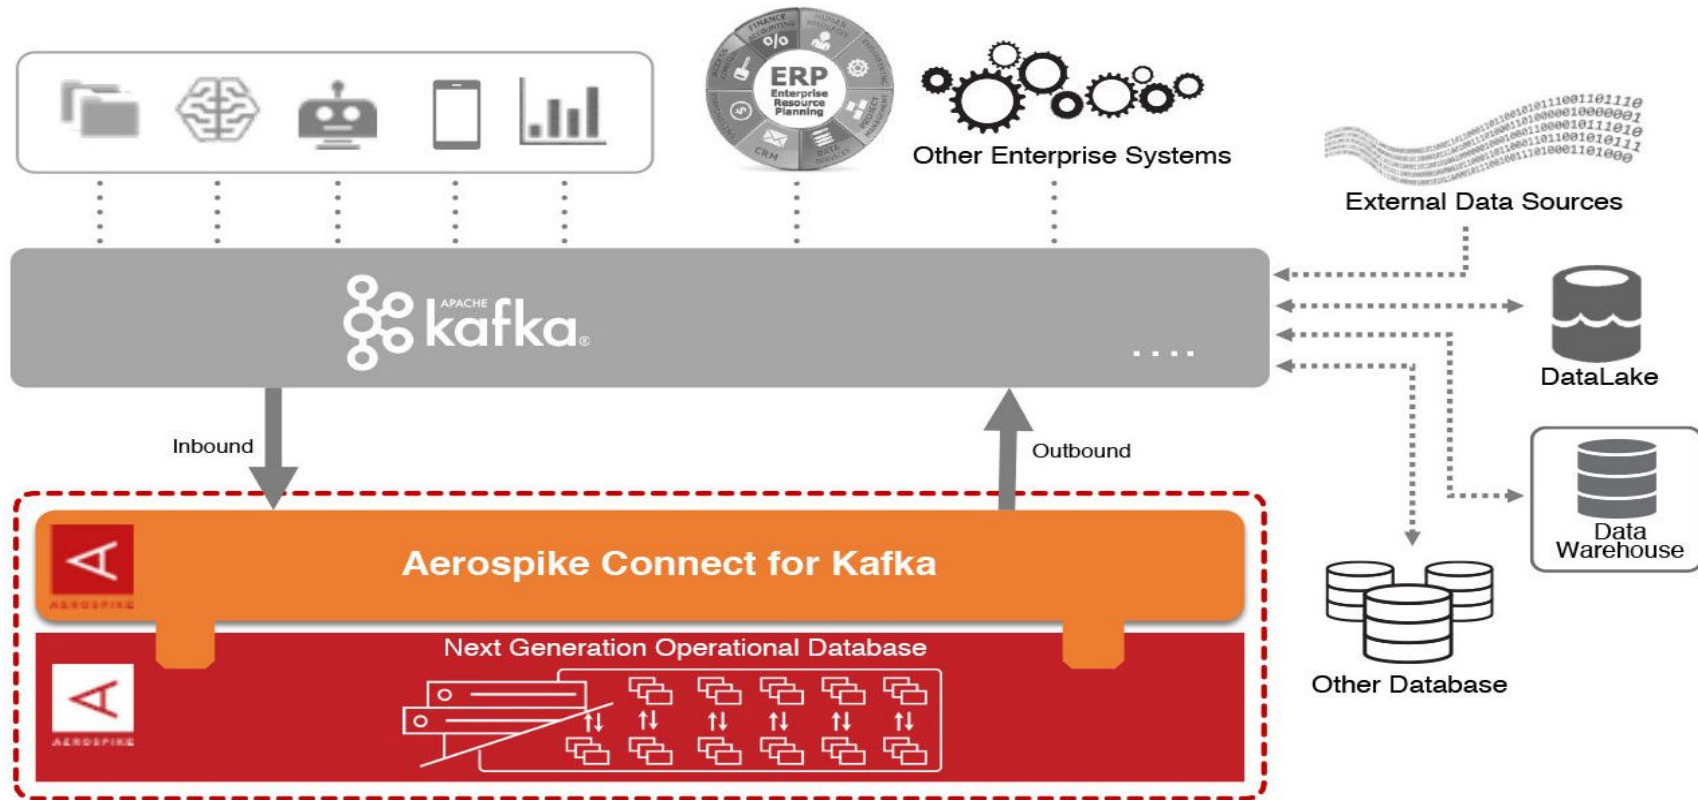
ERP
Enterprise Resource Planning

FINANCE ACCOUNTING
HUMAN RESOURCES
CRM
DATA SERVICES

Other Enterprise Systems

External Data Sources

APACHE kafka

....

DataLake

Data Warehouse

Other Database

Inbound

Outbound

AEROSPIKE

Aerospike Connect for Kafka

Next Generation Operational Database

AEROSPIKE